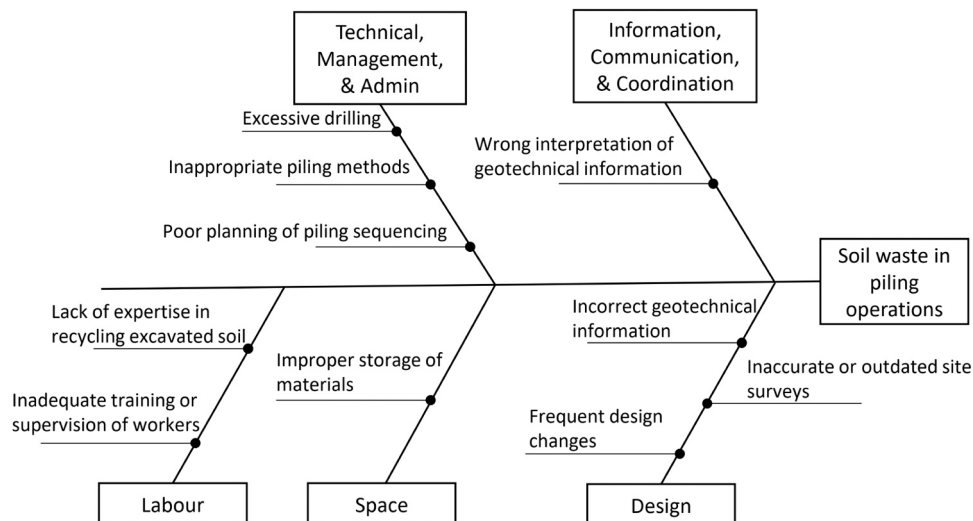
Technical, Management, & Admin

Excessive drilling

Inappropriate piling methods

Poor planning of piling sequencing

Information, Communication, & Coordination

Wrong interpretation of geotechnical information

Soil waste in piling operations

Lack of expertise in recycling excavated soil

Inadequate training or supervision of workers

Improper storage of materials

Incorrect geotechnical information

Inaccurate or outdated site surveys

Frequent design changes

Labour

Space

Design